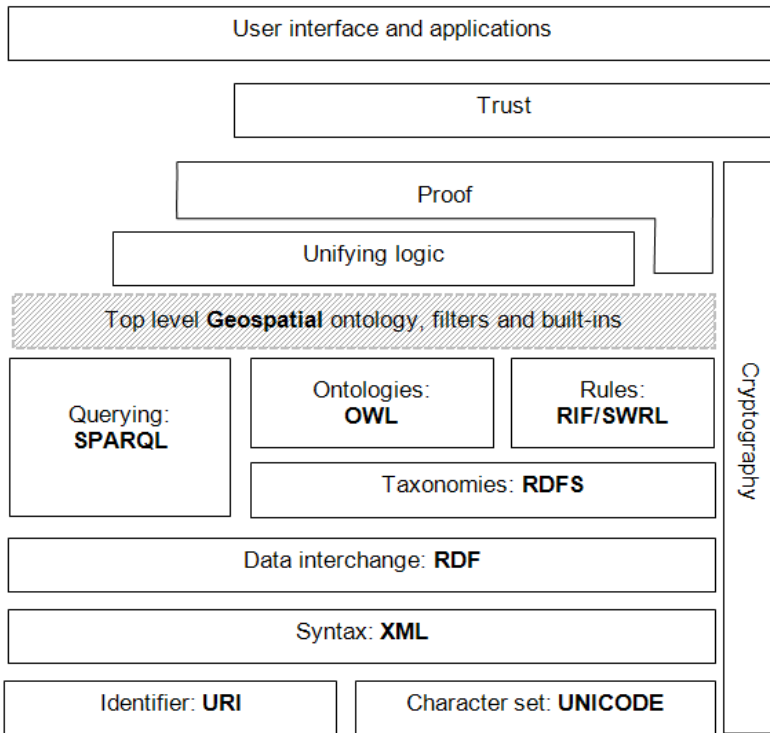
User interface and applications

Trust

Proof

Unifying logic

Top level **Geospatial** ontology, filters and built-ins

Querying: **SPARQL**

Ontologies: **OWL**

Rules: **RIF/SWRL**

Taxonomies: **RDFS**

Data interchange: **RDF**

Syntax: **XML**

Identifier: **URI**

Character set: **UNICODE**

Cryptography